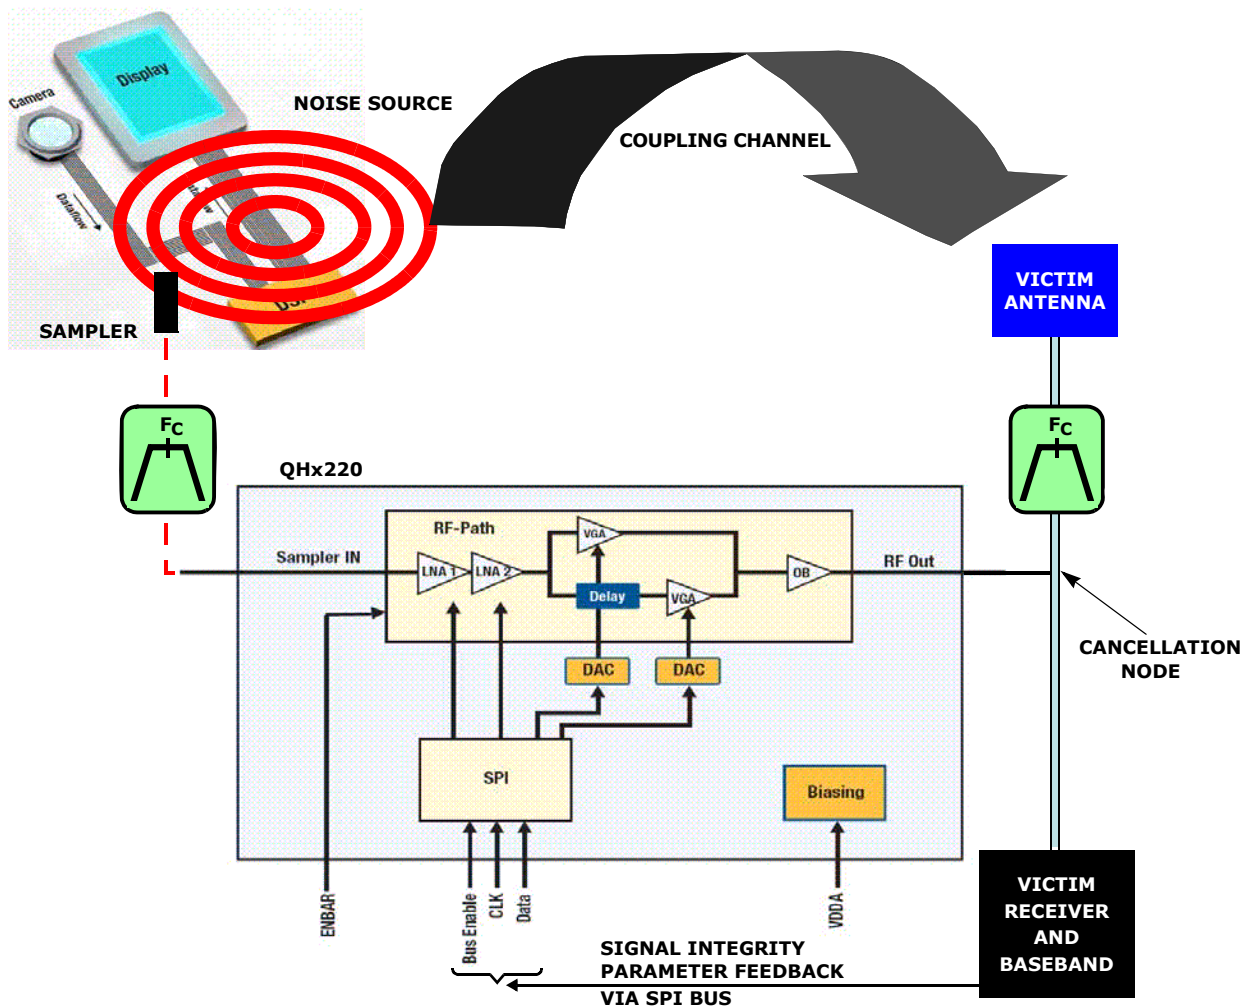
Display
Camera
Dataflow
DSP
NOISE SOURCE
COUPLING CHANNEL
SAMPLER
VICTIM ANTENNA
$F_C$
$F_C$
QHx220
RF-Path
Sampler IN
LNA 1
LNA 2
VGA
Delay
VGA
OB
RF Out
DAC
DAC
CANCELLATION NODE
SPI
Biasing
ENBAR
Bus Enable
CLK
Data
VDDA
VICTIM RECEIVER AND BASEBAND
SIGNAL INTEGRITY PARAMETER FEEDBACK VIA SPI BUS